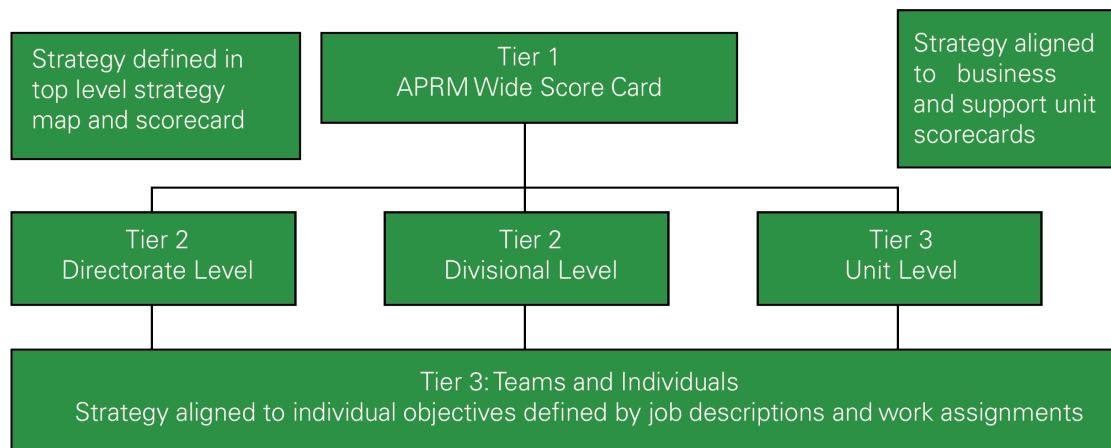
Strategy defined in top level strategy map and scorecard

Tier 1
APRM Wide Score Card

Strategy aligned to business and support unit scorecards

Tier 2
Directorate Level

Tier 2
Divisional Level

Tier 3
Unit Level

Tier 3: Teams and Individuals
Strategy aligned to individual objectives defined by job descriptions and work assignments